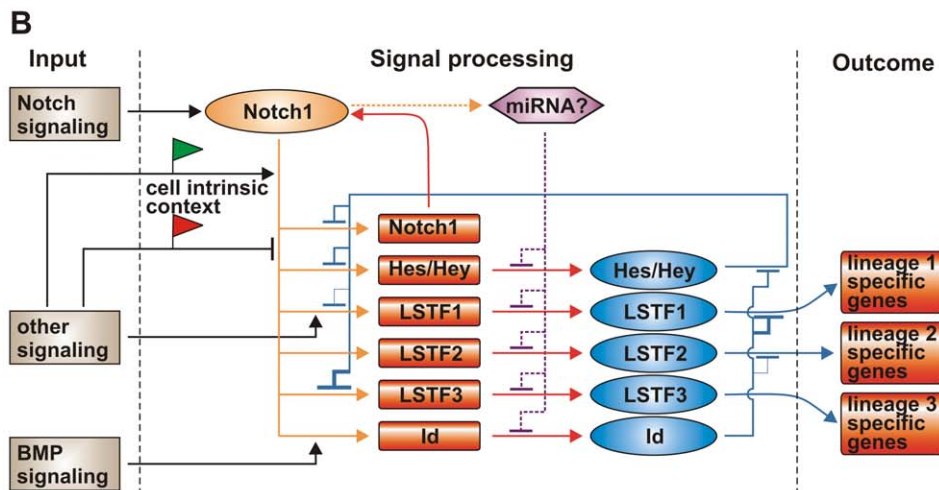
B

Input

Signal processing

Outcome

Notch signaling

Notch1

miRNA?

cell intrinsic context

Notch1

Hes/Hey

LSTF1

LSTF2

LSTF3

Id

Hes/Hey

LSTF1

LSTF2

LSTF3

Id

other signaling

BMP signaling

lineage 1 specific genes

lineage 2 specific genes

lineage 3 specific genes